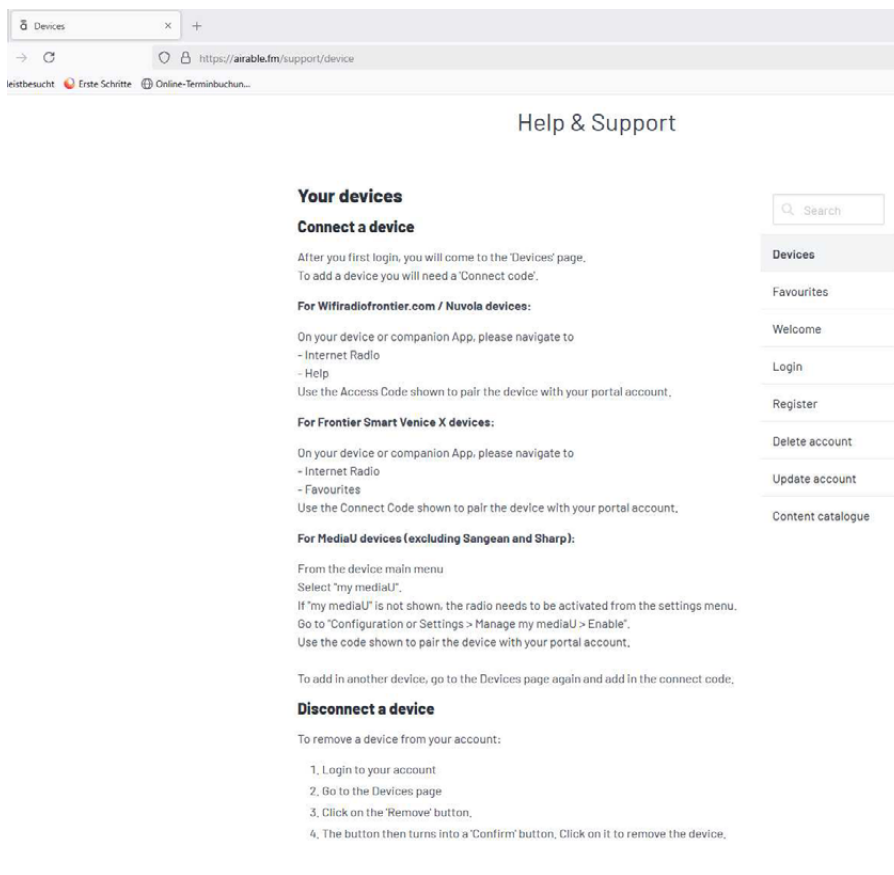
ā Devices × +

https://airable.fm/support/device

leistbesucht Erste Schritte Online-Terminbuchun...

Help & Support

Your devices

Connect a device

After you first login, you will come to the 'Devices' page.
To add a device you will need a 'Connect code'.

For Wifiradiofrontier.com / Nuvola devices:

On your device or companion App, please navigate to
- Internet Radio
- Help
Use the Access Code shown to pair the device with your portal account.

For Frontier Smart Venice X devices:

On your device or companion App, please navigate to
- Internet Radio
- Favourites
Use the Connect Code shown to pair the device with your portal account.

For MediaU devices (excluding Sangean and Sharp):

From the device main menu
Select "my mediaU".
If "my mediaU" is not shown, the radio needs to be activated from the settings menu.
Go to "Configuration or Settings > Manage my mediaU > Enable".
Use the code shown to pair the device with your portal account.

To add in another device, go to the Devices page again and add in the connect code.

Disconnect a device

To remove a device from your account:

1. Login to your account
2. Go to the Devices page
3. Click on the 'Remove' button.
4. The button then turns into a 'Confirm' button. Click on it to remove the device.

Search

Devices

Favourites

Welcome

Login

Register

Delete account

Update account

Content catalogue